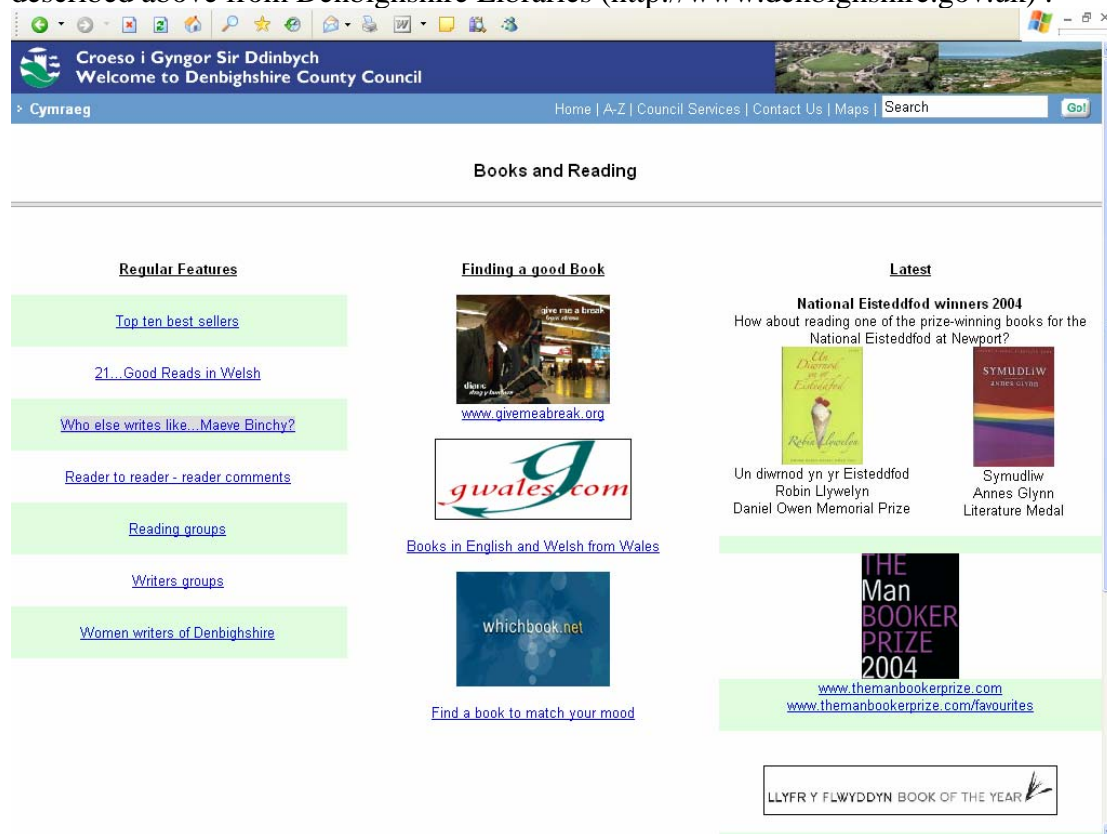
described above from Denbighshire Libraries (http://www.denbighshire.gov.uk) :

Croeso i Gyngor Sir Ddinbych
Welcome to Denbighshire County Council

Cymraeg

Home | A-Z | Council Services | Contact Us | Maps | Search Go!

Books and Reading

Regular Features

Top ten best sellers

21...Good Reads in Welsh

Who else writes like...Maeve Binchy?

Reader to reader - reader comments

Reading groups

Writers groups

Women writers of Denbighshire

Finding a good Book

give me a break

www.givemeabreak.org

gwales.com

Books in English and Welsh from Wales

whichbook.net

Find a book to match your mood

Latest

National Eisteddfod winners 2004
How about reading one of the prize-winning books for the National Eisteddfod at Newport?

Un Diwrnod yn yr Eisteddfod
Robin Llywelyn

SYMUDLIW
ANNES GLYNN

Un diwrnod yn yr Eisteddfod
Robin Llywelyn
Daniel Owen Memorial Prize

Symudliw
Annes Glynn
Literature Medal

THE Man BOOKER PRIZE 2004

www.themanbookerprize.com
www.themanbookerprize.com/favourites

LLYFR Y FLWYDDYN BOOK OF THE YEAR